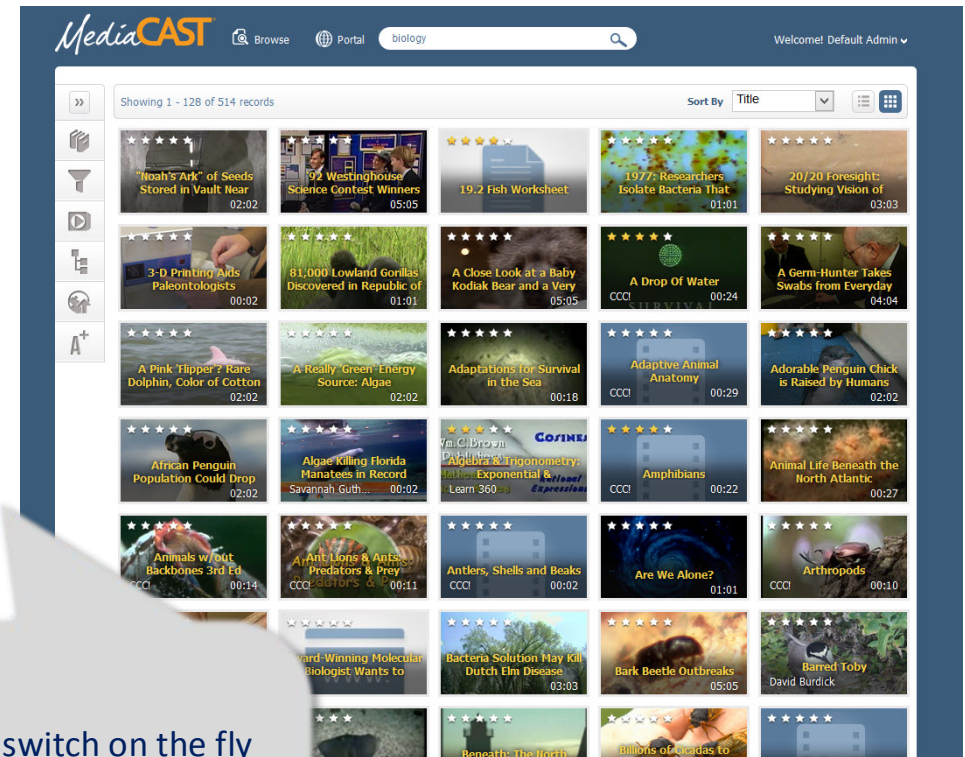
MediaCAST Browse Portal biology Welcome! Default Admin

»

Showing 1 - 128 of 514 records

Sort By Title

A⁺

"Noah's Ark" of Seeds Stored in Vault Near 02:02

'92 Westinghouse Science Contest Winners 05:05

19.2 Fish Worksheet

1977: Researchers Isolate Bacteria That 01:01

20/20 Foresight: Studying Vision of 03:03

3-D Printing Aids Paleontologists 00:02

81,000 Lowland Gorillas Discovered in Republic of 01:01

A Close Look at a Baby Kodiak Bear and a Very 05:05

A Drop Of Water CCC! 00:24

A Germ-Hunter Takes Swabs from Everyday 04:04

A Pink 'Flipper'? Rare Dolphin, Color of Cotton 02:02

A Really 'Green' Energy Source: Algae 02:02

Adaptations for Survival in the Sea 00:18

Adaptive Animal Anatomy CCC! 00:29

Adorable Penguin Chick is Raised by Humans 02:02

African Penguin Population Could Drop 02:02

Algae Killing Florida Manatees in Record Savannah Guth... 00:02

Algebra & Trigonometry: Exponential & Learn 360

Amphibians CCC! 00:22

Animal Life Beneath the North Atlantic 00:27

Animals w/out Backbones 3rd Ed CCC! 00:14

Ant Lions & Ants: Predators & Prey CCC! 00:11

Antlers, Shells and Beaks CCC! 00:02

Are We Alone? 01:01

Arthropods CCC! 00:10

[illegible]ard-Winning Molecular Biologist Wants to

Bacteria Solution May Kill Dutch Elm Disease 03:03

Bark Beetle Outbreaks 05:05

Barred Toby David Burdick

switch on the fly

Beneath: The North

Billions of Cicadas to